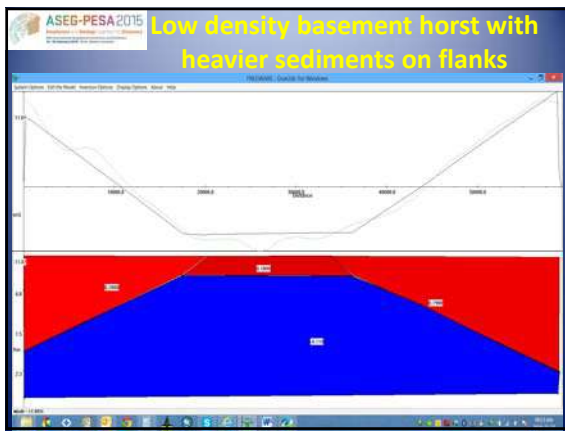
ASEG-PESA 2015

Low density basement horst with heavier sediments on flanks

TRIOWARE - GravCAD for Windows

System Options   Edit the Model   Inversion Options   Display Options   About   Help

11.0

mGL

10000.0

20000.0

30000.0
Distance

40000.0

50000.0

0.0

0.0

7.5

Km

2.5

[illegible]

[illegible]

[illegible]

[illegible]

Model = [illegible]